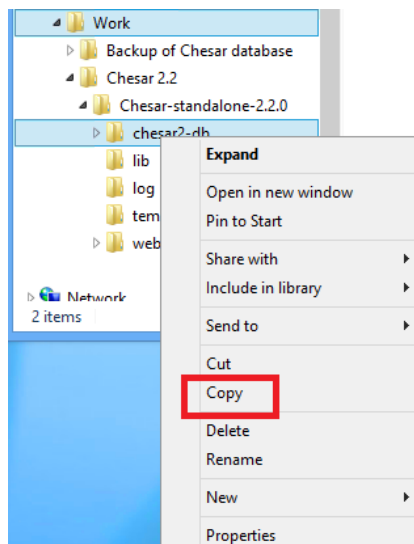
Work
Backup of Chesar database
Chesar 2.2
Chesar-standalone-2.2.0
chesar2-db
lib
log
tem
web
Network
2 items

Expand
Open in new window
Pin to Start
Share with
Include in library
Send to
Cut
Copy
Delete
Rename
New
Properties